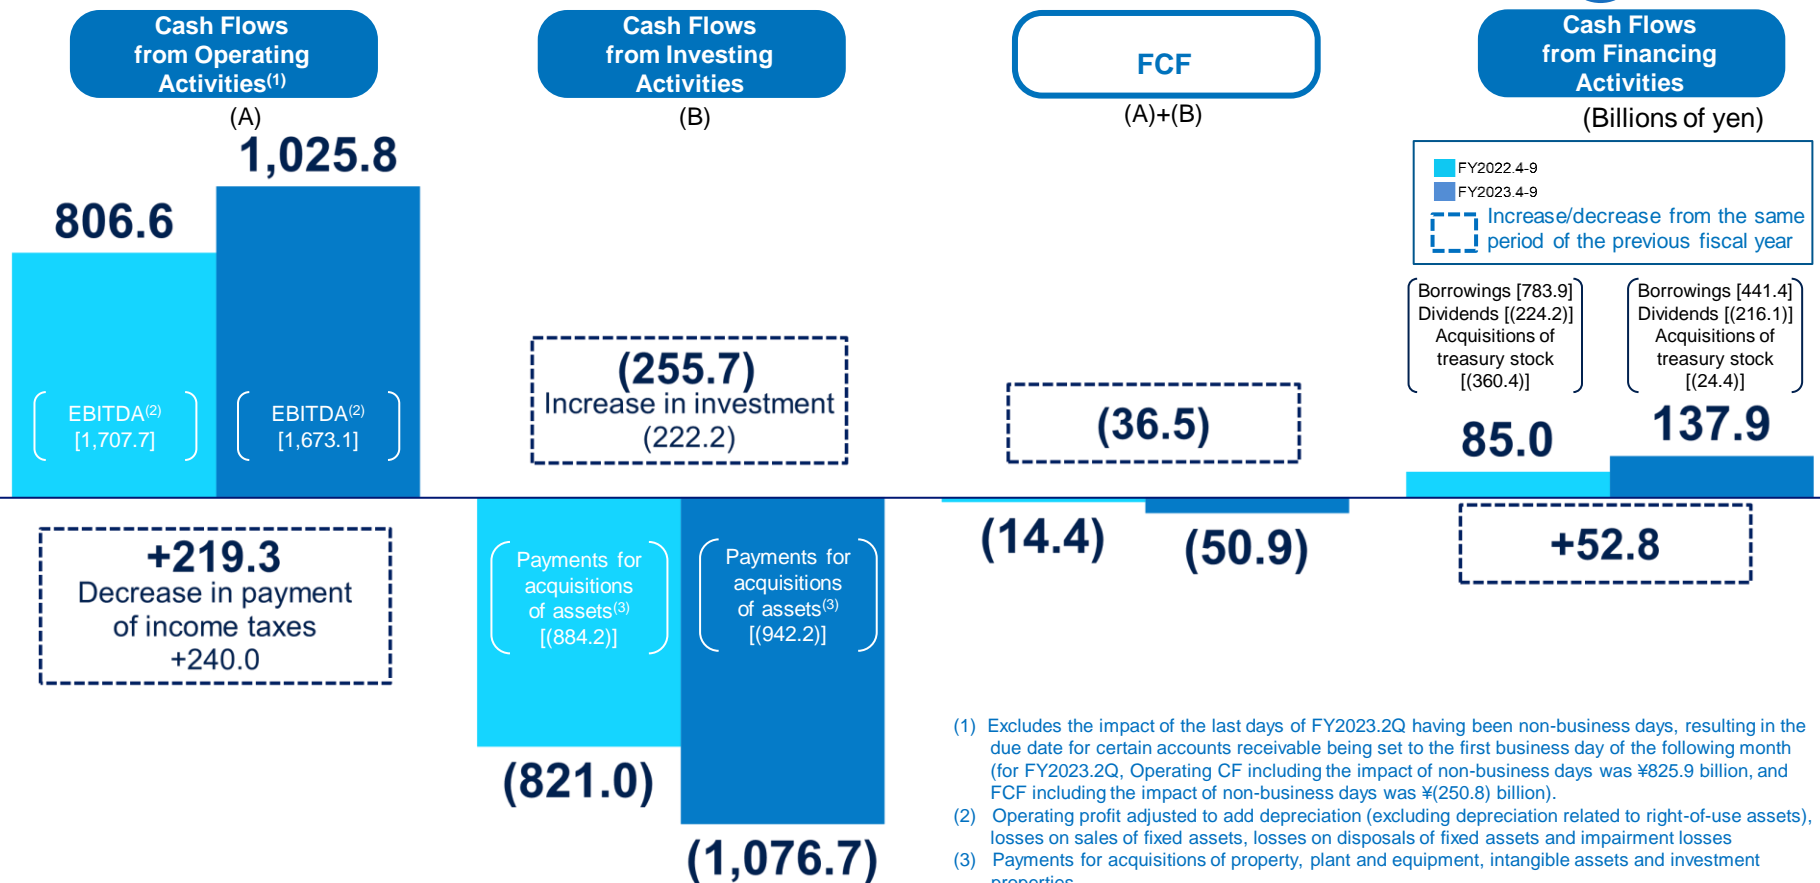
Cash Flows from Operating Activities$^{(1)}$

(A)

Cash Flows from Investing Activities

(B)

FCF

(A)+(B)

Cash Flows from Financing Activities

(Billions of yen)

FY2022.4-9

FY2023.4-9

Increase/decrease from the same period of the previous fiscal year

806.6

1,025.8

EBITDA$^{(2)}$ [1,707.7]

EBITDA$^{(2)}$ [1,673.1]

+219.3
Decrease in payment of income taxes
+240.0

(255.7)
Increase in investment
(222.2)

Payments for acquisitions of assets$^{(3)}$ [(884.2)]

Payments for acquisitions of assets$^{(3)}$ [(942.2)]

(821.0)

(1,076.7)

(36.5)

(14.4)

(50.9)

Borrowings [783.9]
Dividends [(224.2)]
Acquisitions of treasury stock [(360.4)]

Borrowings [441.4]
Dividends [(216.1)]
Acquisitions of treasury stock [(24.4)]

85.0

137.9

+52.8

(1) Excludes the impact of the last days of FY2023.2Q having been non-business days, resulting in the due date for certain accounts receivable being set to the first business day of the following month (for FY2023.2Q, Operating CF including the impact of non-business days was ¥825.9 billion, and FCF including the impact of non-business days was ¥(250.8) billion).
(2) Operating profit adjusted to add depreciation (excluding depreciation related to right-of-use assets), losses on sales of fixed assets, losses on disposals of fixed assets and impairment losses
(3) Payments for acquisitions of property, plant and equipment, intangible assets and investment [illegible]